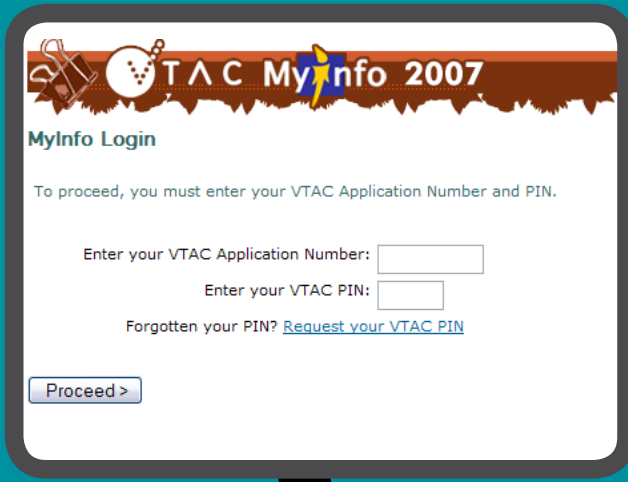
VTAC MyInfo 2007

MyInfo Login

To proceed, you must enter your VTAC Application Number and PIN.

Enter your VTAC Application Number:

Enter your VTAC PIN:

Forgotten your PIN? Request your VTAC PIN

Proceed >